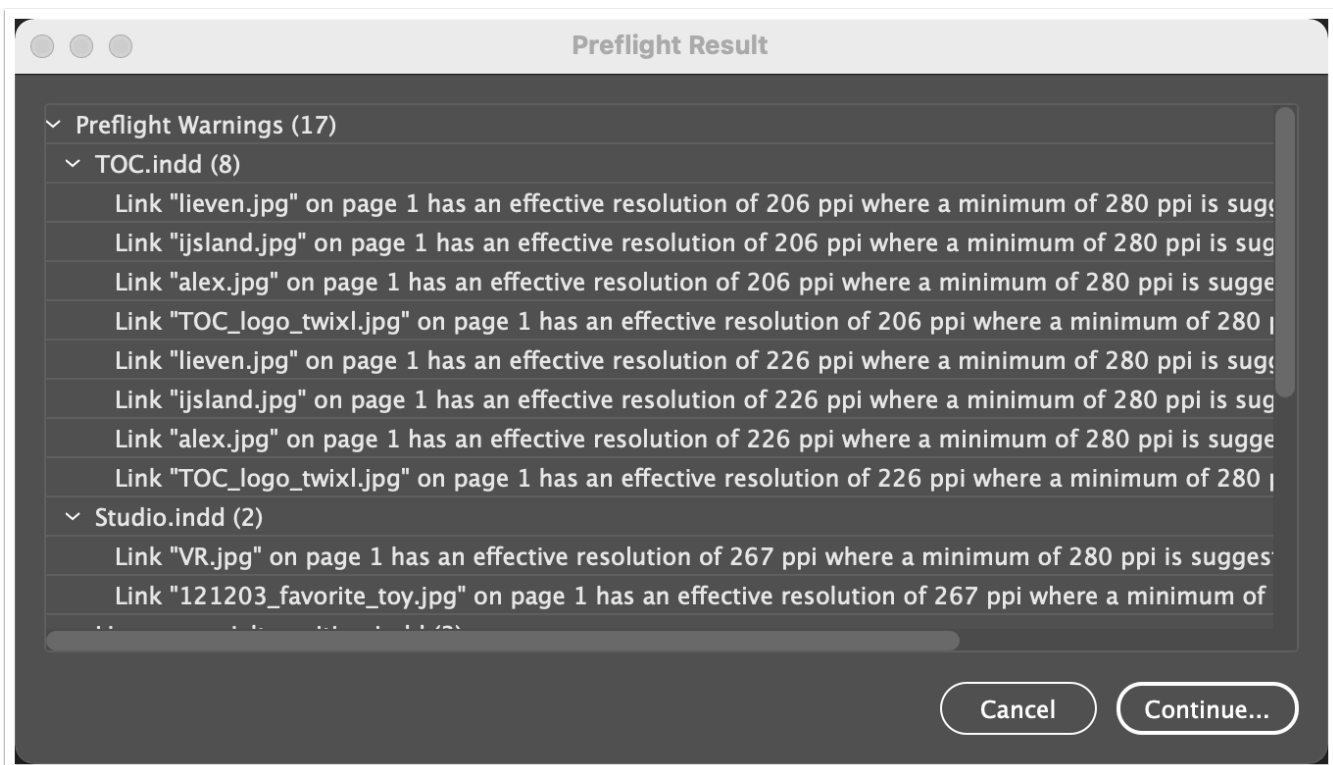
Preflight Result

Preflight Warnings (17)
TOC.indd (8)
Link "lieven.jpg" on page 1 has an effective resolution of 206 ppi where a minimum of 280 ppi is sugg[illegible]
Link "ijsland.jpg" on page 1 has an effective resolution of 206 ppi where a minimum of 280 ppi is sug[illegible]
Link "alex.jpg" on page 1 has an effective resolution of 206 ppi where a minimum of 280 ppi is sugge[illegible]
Link "TOC_logo_twixl.jpg" on page 1 has an effective resolution of 206 ppi where a minimum of 280 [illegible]
Link "lieven.jpg" on page 1 has an effective resolution of 226 ppi where a minimum of 280 ppi is sugg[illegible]
Link "ijsland.jpg" on page 1 has an effective resolution of 226 ppi where a minimum of 280 ppi is sug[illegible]
Link "alex.jpg" on page 1 has an effective resolution of 226 ppi where a minimum of 280 ppi is sugge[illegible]
Link "TOC_logo_twixl.jpg" on page 1 has an effective resolution of 226 ppi where a minimum of 280 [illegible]
Studio.indd (2)
Link "VR.jpg" on page 1 has an effective resolution of 267 ppi where a minimum of 280 ppi is sugges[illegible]
Link "121203_favorite_toy.jpg" on page 1 has an effective resolution of 267 ppi where a minimum of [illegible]
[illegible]

Cancel
Continue...